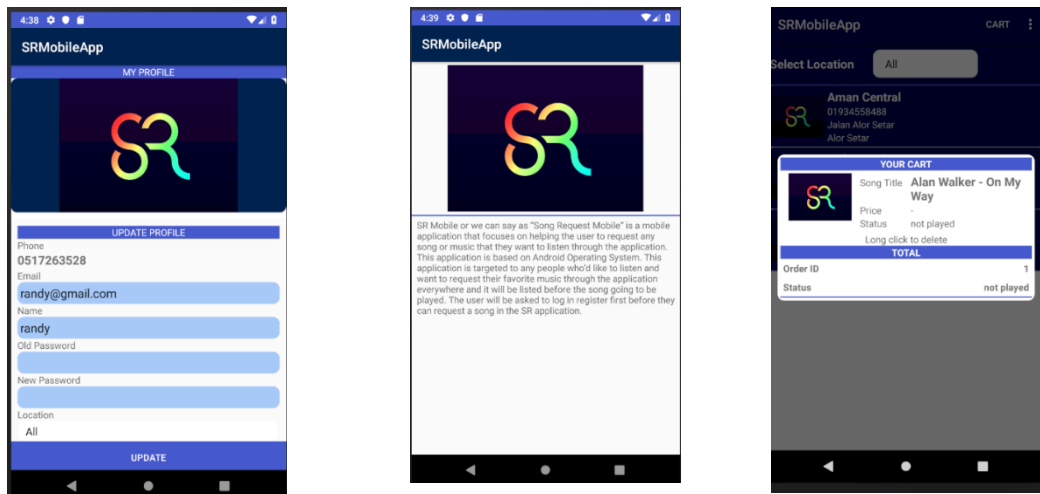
4:38

SRMobileApp

MY PROFILE

SR

UPDATE PROFILE

Phone
0517263528
Email
randy@gmail.com
Name
randy
Old Password

New Password

Location
All

UPDATE

4:39

SRMobileApp

SR

SR Mobile or we can say as "Song Request Mobile" is a mobile application that focuses on helping the user to request any song or music that they want to listen through the application. This application is based on Android Operating System. This application is targeted to any people who'd like to listen and want to request their favorite music through the application everywhere and it will be listed before the song going to be played. The user will be asked to log in register first before they can request a song in the SR application.

SRMobileApp CART

Select Location All

Aman Central
01934558488
Jalan Alor Setar
Alor Setar

YOUR CART

| | |
|---|---|
| Song Title | Alan Walker - On My Way |
| Price | - |
| Status | not played |

Long click to delete

TOTAL

| | |
|---|---|
| Order ID | 1 |
| Status | not played |